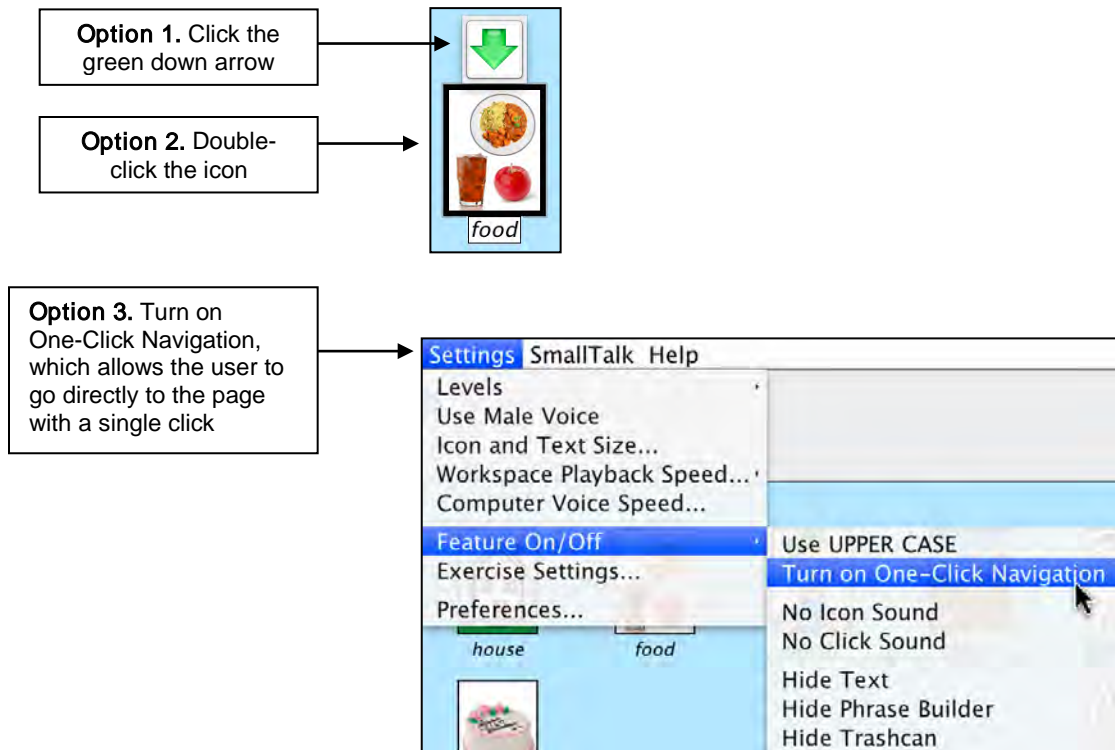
Option 1. Click the green down arrow

Option 2. Double-click the icon

food

Option 3. Turn on One-Click Navigation, which allows the user to go directly to the page with a single click

Settings SmallTalk Help

Levels
Use Male Voice
Icon and Text Size...
Workspace Playback Speed...
Computer Voice Speed...
Feature On/Off
Exercise Settings...
Preferences...

Use UPPER CASE
Turn on One-Click Navigation
No Icon Sound
No Click Sound
Hide Text
Hide Phrase Builder
Hide Trashcan

house
food